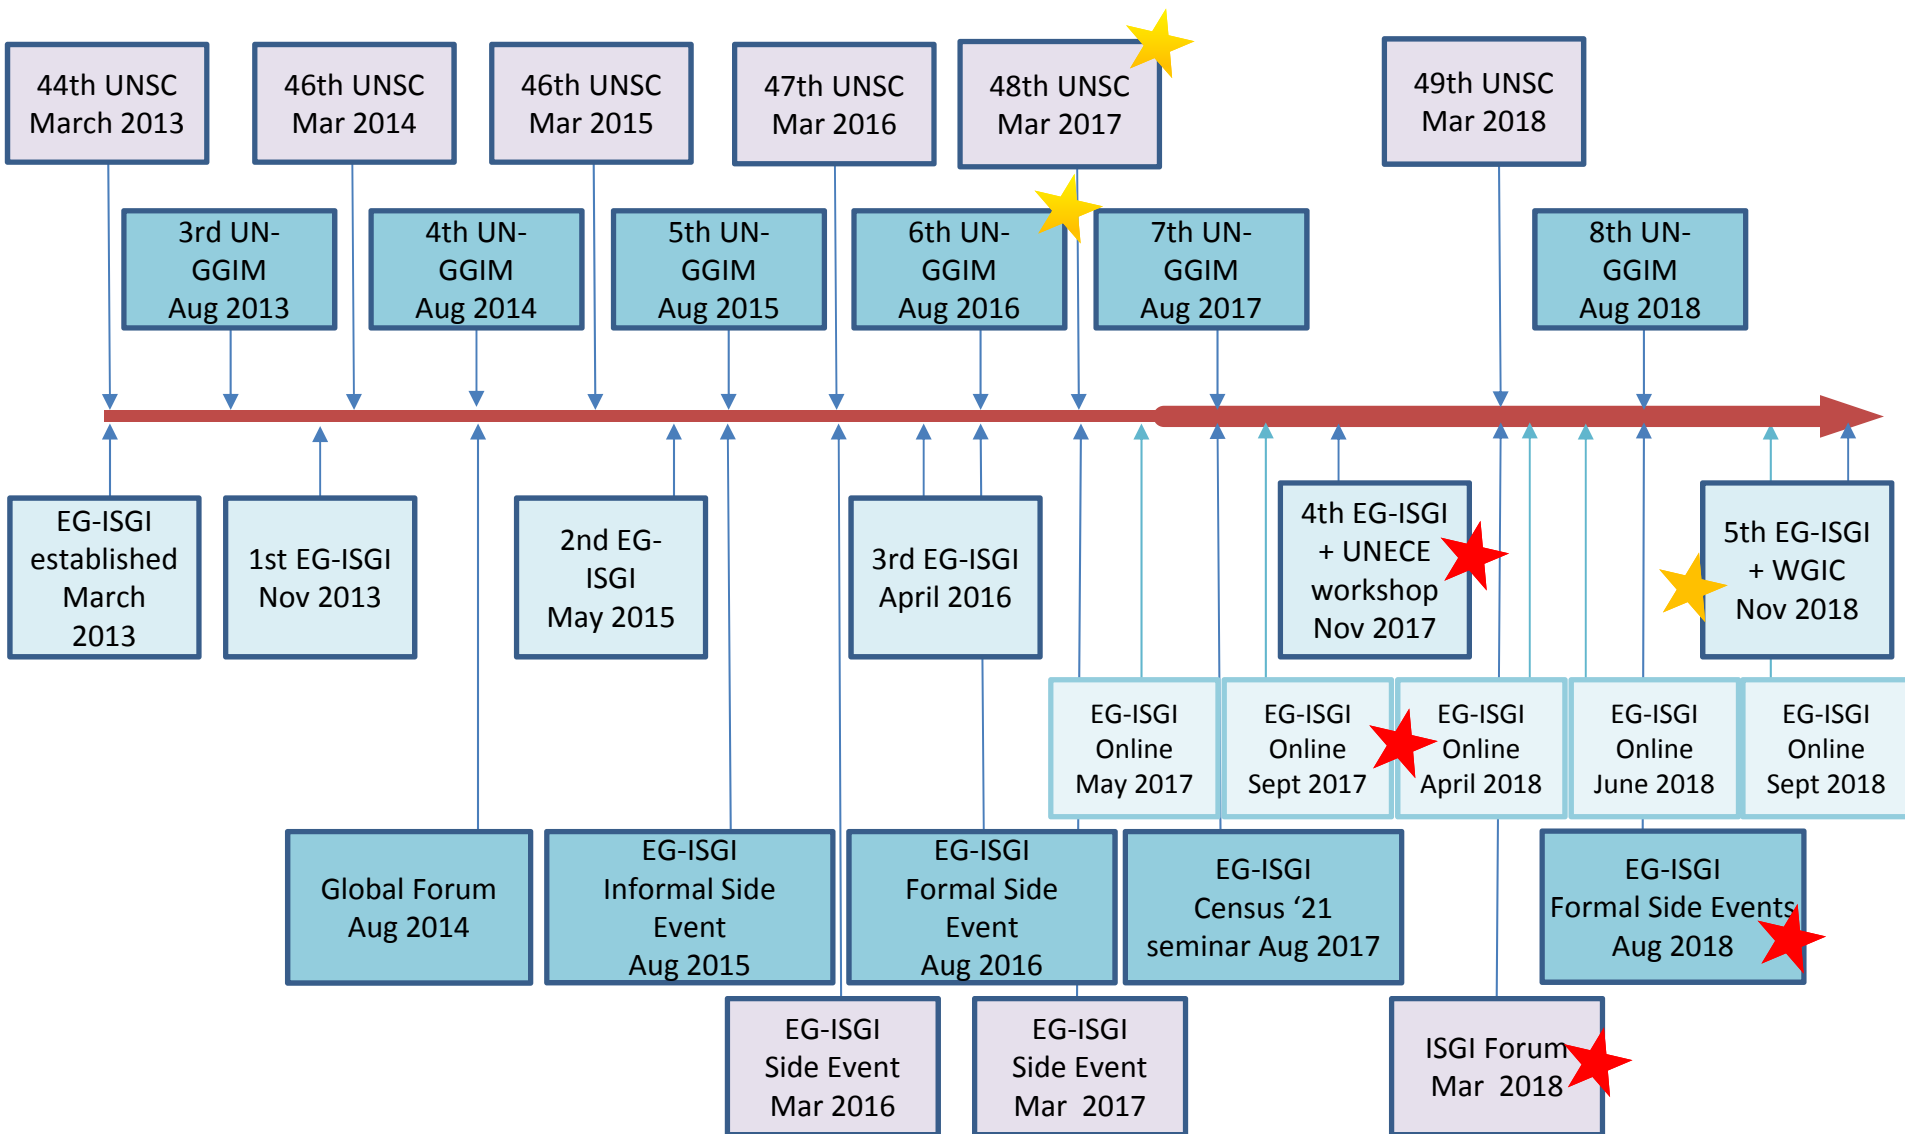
44th UNSC
March 2013

46th UNSC
Mar 2014

46th UNSC
Mar 2015

47th UNSC
Mar 2016

48th UNSC
Mar 2017

49th UNSC
Mar 2018

3rd UN-GGIM
Aug 2013

4th UN-GGIM
Aug 2014

5th UN-GGIM
Aug 2015

6th UN-GGIM
Aug 2016

7th UN-GGIM
Aug 2017

8th UN-GGIM
Aug 2018

EG-ISGI established March 2013

1st EG-ISGI
Nov 2013

2nd EG-ISGI
May 2015

3rd EG-ISGI
April 2016

4th EG-ISGI + UNECE workshop
Nov 2017

5th EG-ISGI + WGIC
Nov 2018

EG-ISGI Online
May 2017

EG-ISGI Online
Sept 2017

EG-ISGI Online
April 2018

EG-ISGI Online
June 2018

EG-ISGI Online
Sept 2018

Global Forum
Aug 2014

EG-ISGI
Informal Side Event
Aug 2015

EG-ISGI
Formal Side Event
Aug 2016

EG-ISGI
Census '21 seminar Aug 2017

EG-ISGI
Formal Side Events
Aug 2018

EG-ISGI
Side Event
Mar 2016

EG-ISGI
Side Event
Mar 2017

ISGI Forum
Mar 2018